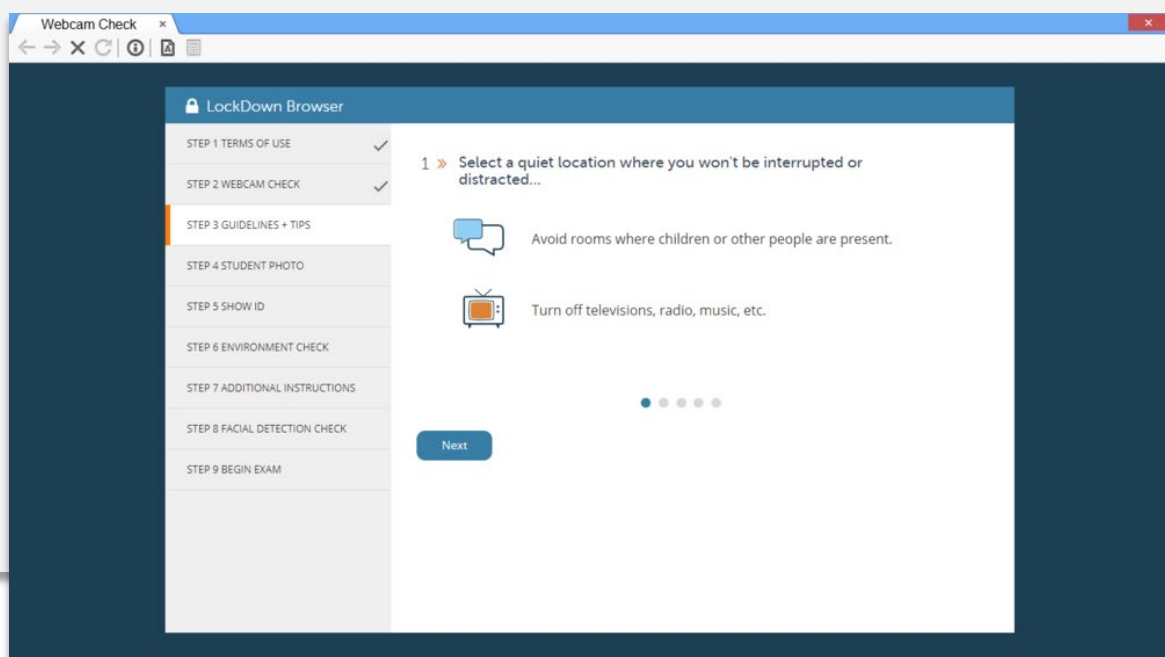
Webcam Check ×

LockDown Browser

STEP 1 TERMS OF USE
STEP 2 WEBCAM CHECK
STEP 3 GUIDELINES + TIPS
STEP 4 STUDENT PHOTO
STEP 5 SHOW ID
STEP 6 ENVIRONMENT CHECK
STEP 7 ADDITIONAL INSTRUCTIONS
STEP 8 FACIAL DETECTION CHECK
STEP 9 BEGIN EXAM

1 » Select a quiet location where you won't be interrupted or distracted...

Avoid rooms where children or other people are present.

Turn off televisions, radio, music, etc.

Next